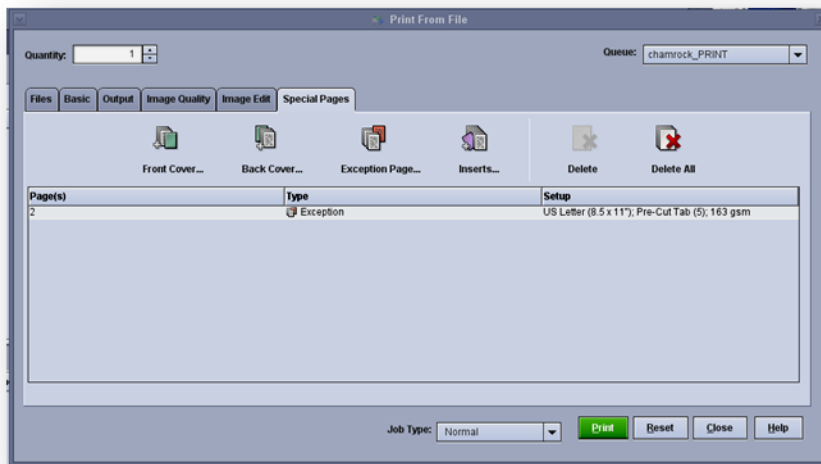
Print From File

Quantity: 1

Queue: chamrock_PRINT

Files | Basic | Output | Image Quality | Image Edit | Special Pages

Front Cover... Back Cover... Exception Page... Inserts... Delete Delete All

| Page(s) | Type | Setup |
|---|---|---|
| 2 | Exception | US Letter (8.5 x 11"); Pre-Cut Tab (5); 163 gsm |

Job Type: Normal

Print Reset Close Help